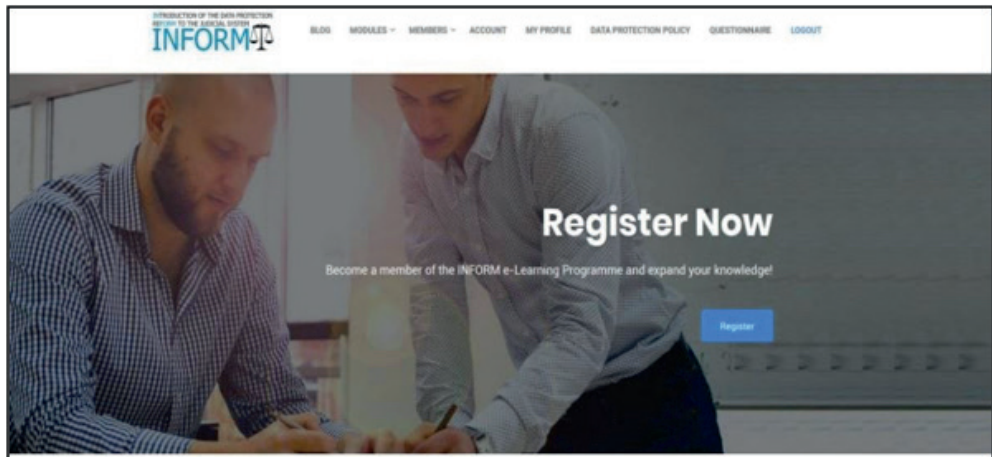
INTRODUCTION OF THE DATA PROTECTION REFORM TO THE JUDICIAL SYSTEM
INFORM

BLOG MODULES MEMBERS ACCOUNT MY PROFILE DATA PROTECTION POLICY QUESTIONNAIRE LOGOUT

Register Now

Become a member of the INFORM e-Learning Programme and expand your knowledge!

Register